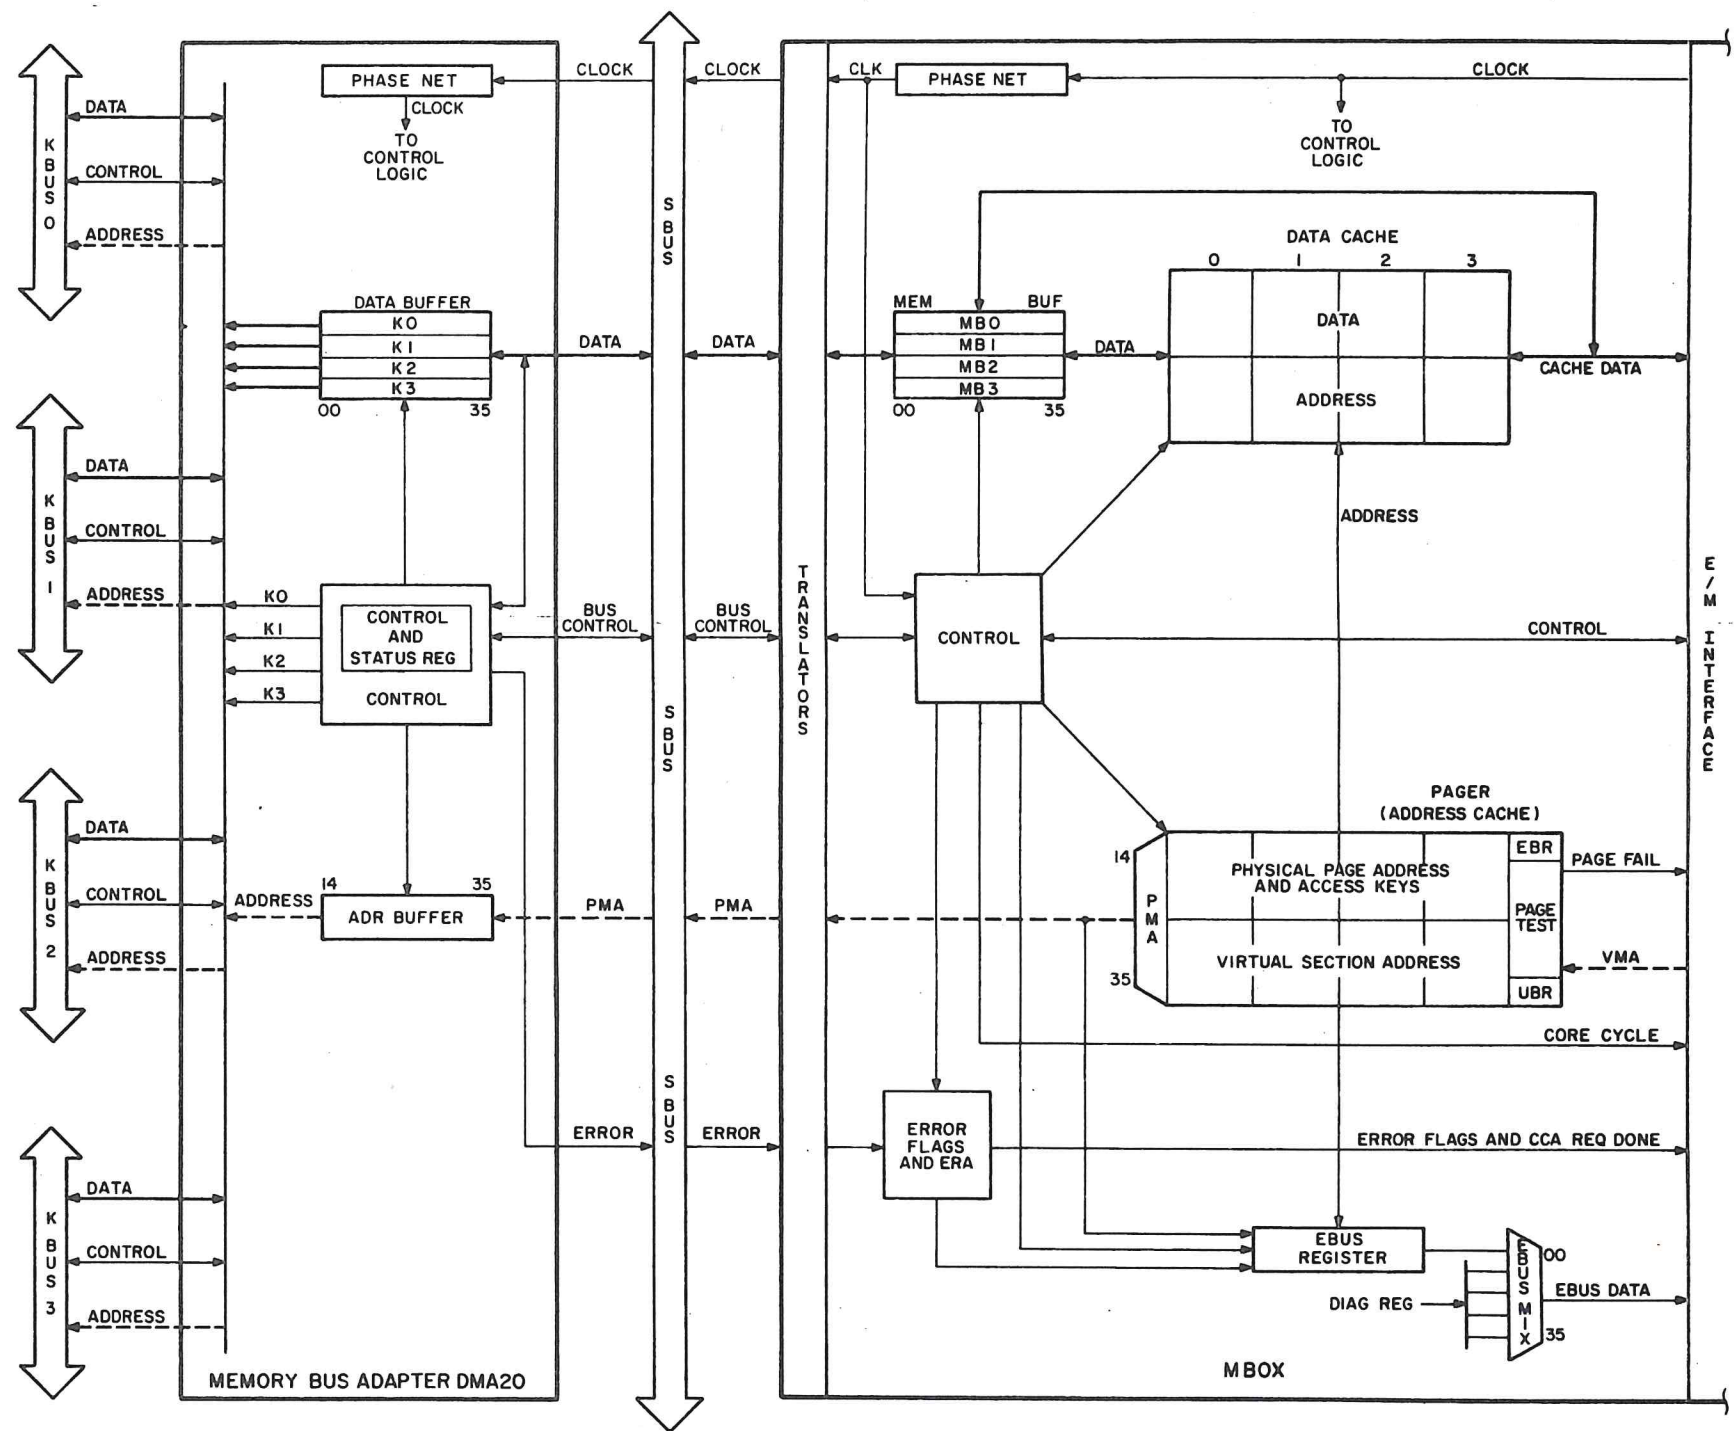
KBUS 0
DATA
CONTROL
ADDRESS

KBUS 1
DATA
CONTROL
ADDRESS

KBUS 2
DATA
CONTROL
ADDRESS

KBUS 3
DATA
CONTROL
ADDRESS

PHASE NET
CLOCK
TO CONTROL LOGIC
CLOCK

DATA BUFFER
K0
K1
K2
K3
00
35
DATA

K0
K1
K2
K3
CONTROL AND STATUS REG
CONTROL
BUS CONTROL

ADDRESS
14
35
ADR BUFFER
PMA

ERROR

MEMORY BUS ADAPTER DMA20

SBUS
SBUS
SBUS

CLOCK
DATA
BUS CONTROL
PMA
ERROR

TRANSLATORS

CLK
PHASE NET
CLOCK
TO CONTROL LOGIC

DATA CACHE
0
1
2
3
MEM
BUF
MB0
MB1
MB2
MB3
00
35
DATA
DATA
ADDRESS
CACHE DATA
ADDRESS

CONTROL
CONTROL

PAGER (ADDRESS CACHE)
14
PMA
35
PHYSICAL PAGE ADDRESS AND ACCESS KEYS
VIRTUAL SECTION ADDRESS
EBR
PAGE TEST
UBR
PAGE FAIL
VMA
CORE CYCLE

ERROR FLAGS AND ERA
ERROR FLAGS AND CCA REQ DONE

EBUS REGISTER
DIAG REG
EBUS MIX
00
35
EBUS DATA

MBOX

E/M INTERFACE